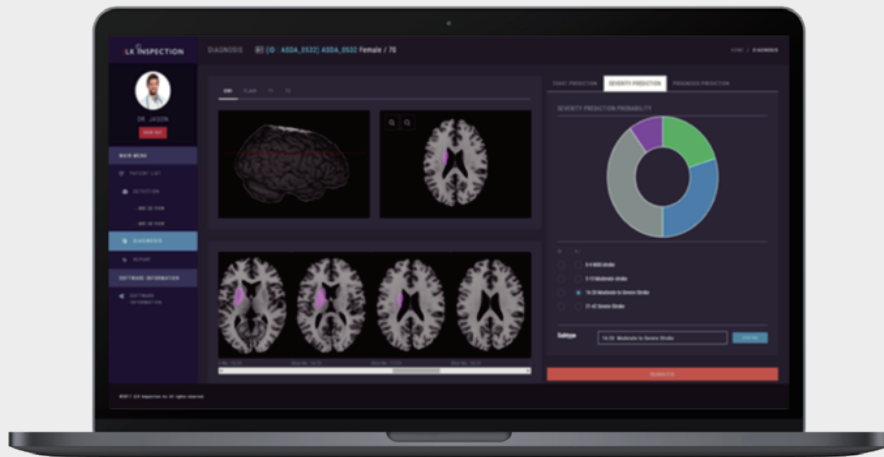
JLK INSPECTION

DIAGNOSIS ID : ASDA_0932) ASDA_0932 Female / 70

HOME / DIAGNOSIS

DR. JASON

SIGN OUT

MAIN MENU

PATIENT LIST

DETECTION

DIAGNOSIS

REPORT

SOFTWARE INFORMATION

SOFTWARE INFORMATION

DWI FLAIR T1 T2

TRAST PREDICTION SEVERITY PREDICTION PROGNOSIS PREDICTION

SEVERITY PREDICTION PROBABILITY

0-4 NIHSS Stroke

5-15 Moderate Stroke

16-20 Moderate to Severe Stroke

21-42 Severe Stroke

Subtype 16-20 Moderate to Severe Stroke

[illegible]